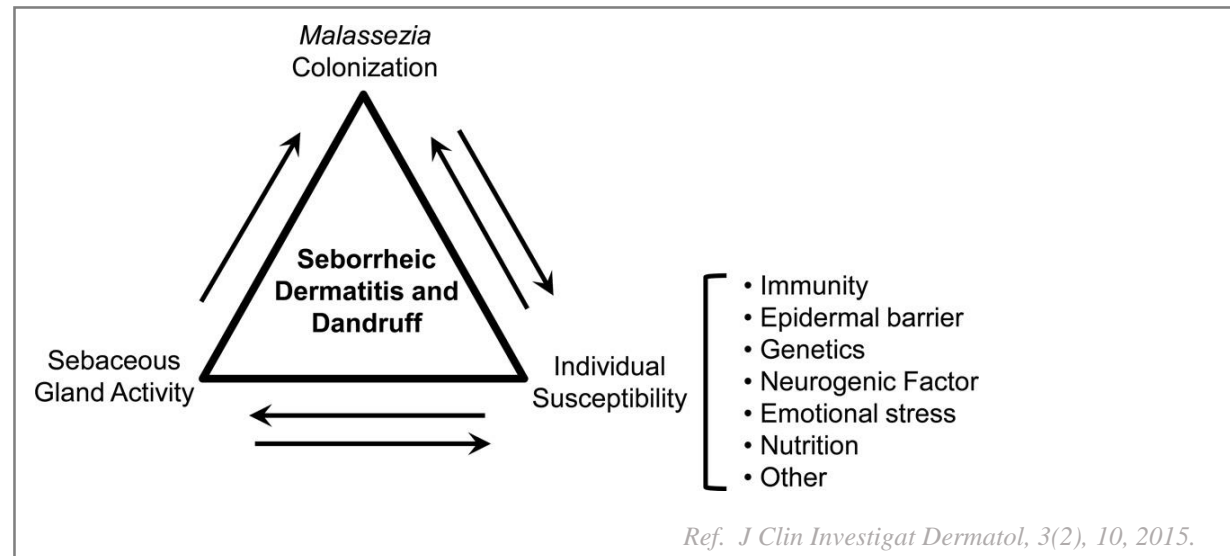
Malassezia Colonization

Seborrheic Dermatitis and Dandruff

Sebaceous Gland Activity

Individual Susceptibility

• Immunity
• Epidermal barrier
• Genetics
• Neurogenic Factor
• Emotional stress
• Nutrition
• Other

Ref. J Clin Investigat Dermatol, 3(2), 10, 2015.